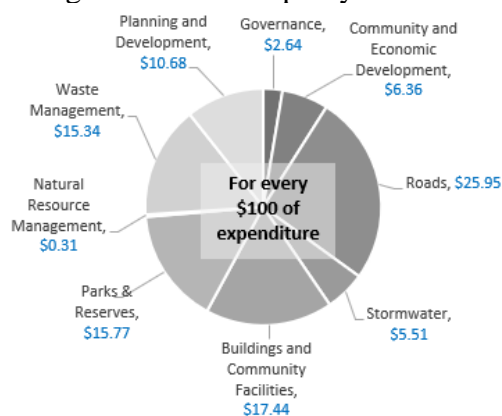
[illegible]

Planning and Development, $10.68

Governance, $2.64

Community and Economic Development, $6.36

Waste Management, $15.34

For every $100 of expenditure

Roads, $25.95

Natural Resource Management, $0.31

Parks & Reserves, $15.77

Stormwater, $5.51

Buildings and Community Facilities, $17.44